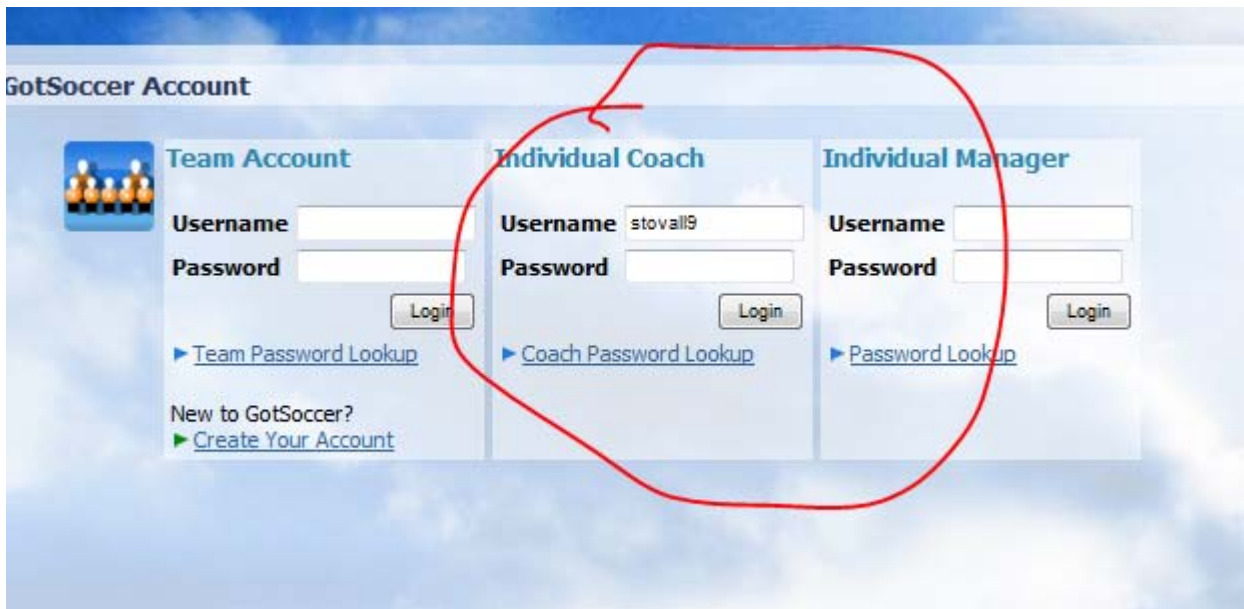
GotSoccer Account

Team Account

Username

Password

Login

► Team Password Lookup

New to GotSoccer?
► Create Your Account

Individual Coach

Username stovall9

Password

Login

► Coach Password Lookup

Individual Manager

Username

Password

Login

► Password Lookup